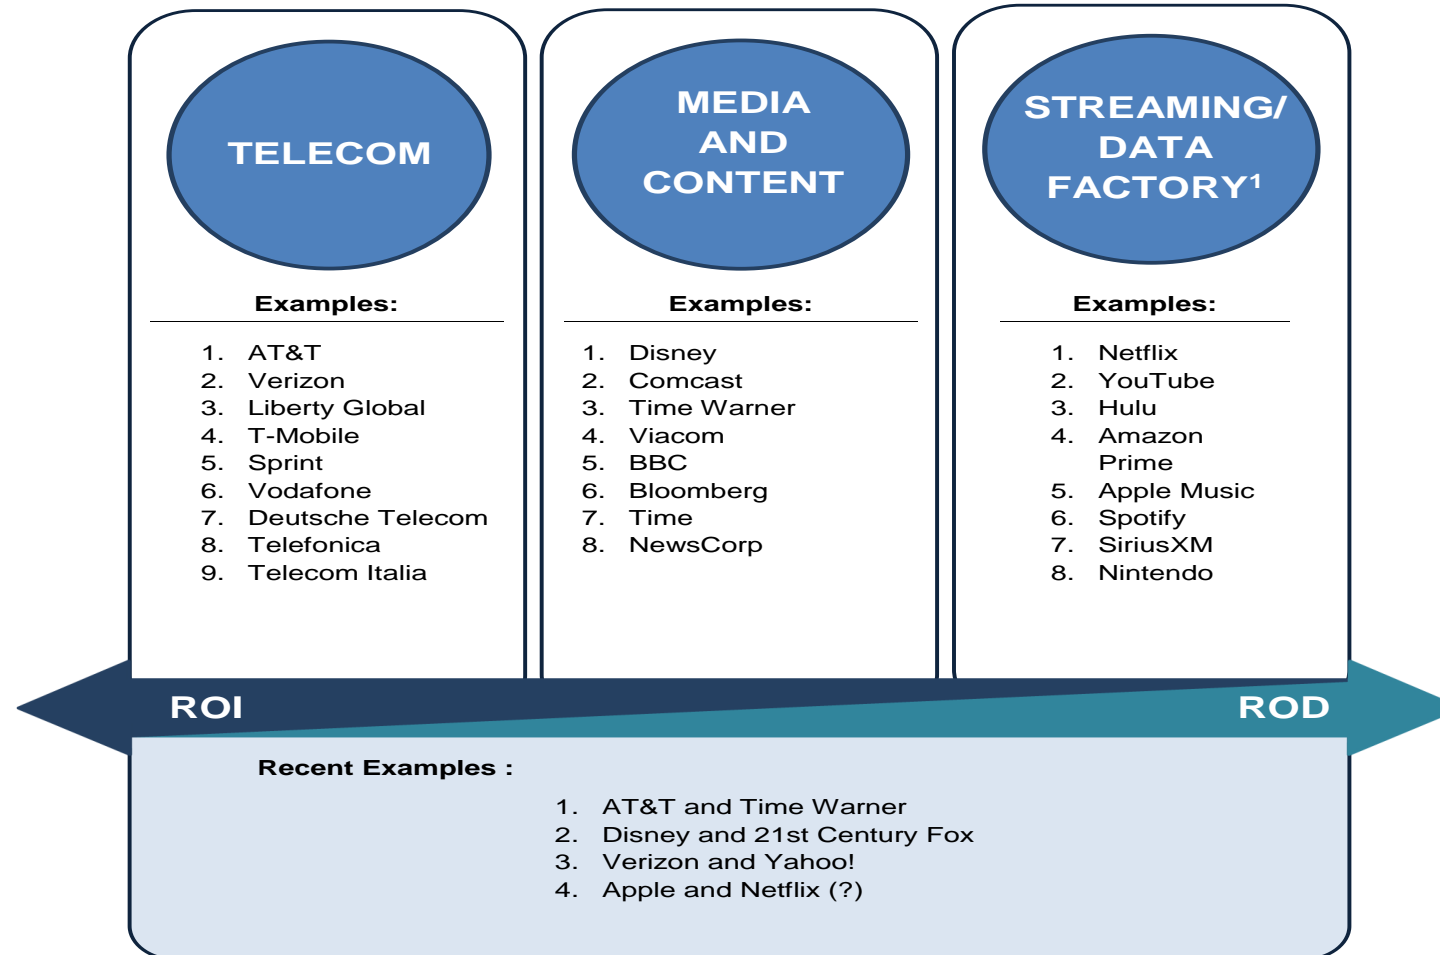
TELECOM

Examples:

1. AT&T
2. Verizon
3. Liberty Global
4. T-Mobile
5. Sprint
6. Vodafone
7. Deutsche Telecom
8. Telefonica
9. Telecom Italia

MEDIA AND CONTENT

Examples:

1. Disney
2. Comcast
3. Time Warner
4. Viacom
5. BBC
6. Bloomberg
7. Time
8. NewsCorp

STREAMING/ DATA FACTORY$^1$

Examples:

1. Netflix
2. YouTube
3. Hulu
4. Amazon Prime
5. Apple Music
6. Spotify
7. SiriusXM
8. Nintendo

ROI

ROD

Recent Examples :

1. AT&T and Time Warner
2. Disney and 21st Century Fox
3. Verizon and Yahoo!
4. Apple and Netflix (?)